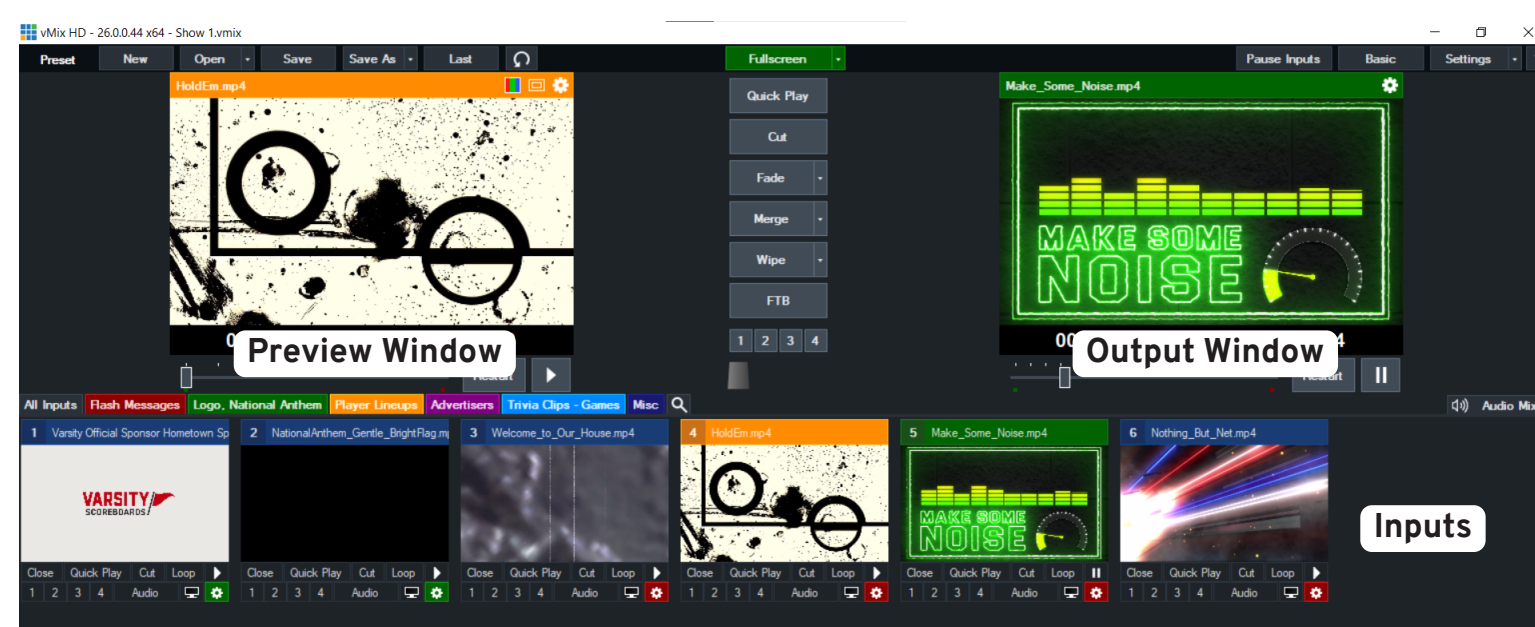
vMix HD - 26.0.0.44 x64 - Show 1.vmix

Preset New Open Save Save As Last Fullscreen Pause Inputs Basic Settings

HoldEm.mp4

Quick Play
Cut
Fade
Merge
Wipe
FTB
1 2 3 4

Make_Some_Noise.mp4

MAKE SOME NOISE

Preview Window

Restart

Output Window

Restart

All Inputs Flash Messages Logo, National Anthem Player Lineups Advertisers Trivia Clips - Games Misc

Audio Mix

1 Varsity Official Sponsor Hometown Sp
2 NationalAnthem_Gentle_BrightFlag.m
3 Welcome_to_Our_House.mp4
4 HoldEm.mp4
5 Make_Some_Noise.mp4
6 Nothing_But_Net.mp4

VARSITY SCOREBOARDS

MAKE SOME NOISE

Inputs

Close Quick Play Cut Loop
1 2 3 4 Audio
Close Quick Play Cut Loop
1 2 3 4 Audio
Close Quick Play Cut Loop
1 2 3 4 Audio
Close Quick Play Cut Loop
1 2 3 4 Audio
Close Quick Play Cut Loop
1 2 3 4 Audio
Close Quick Play Cut Loop
1 2 3 4 Audio